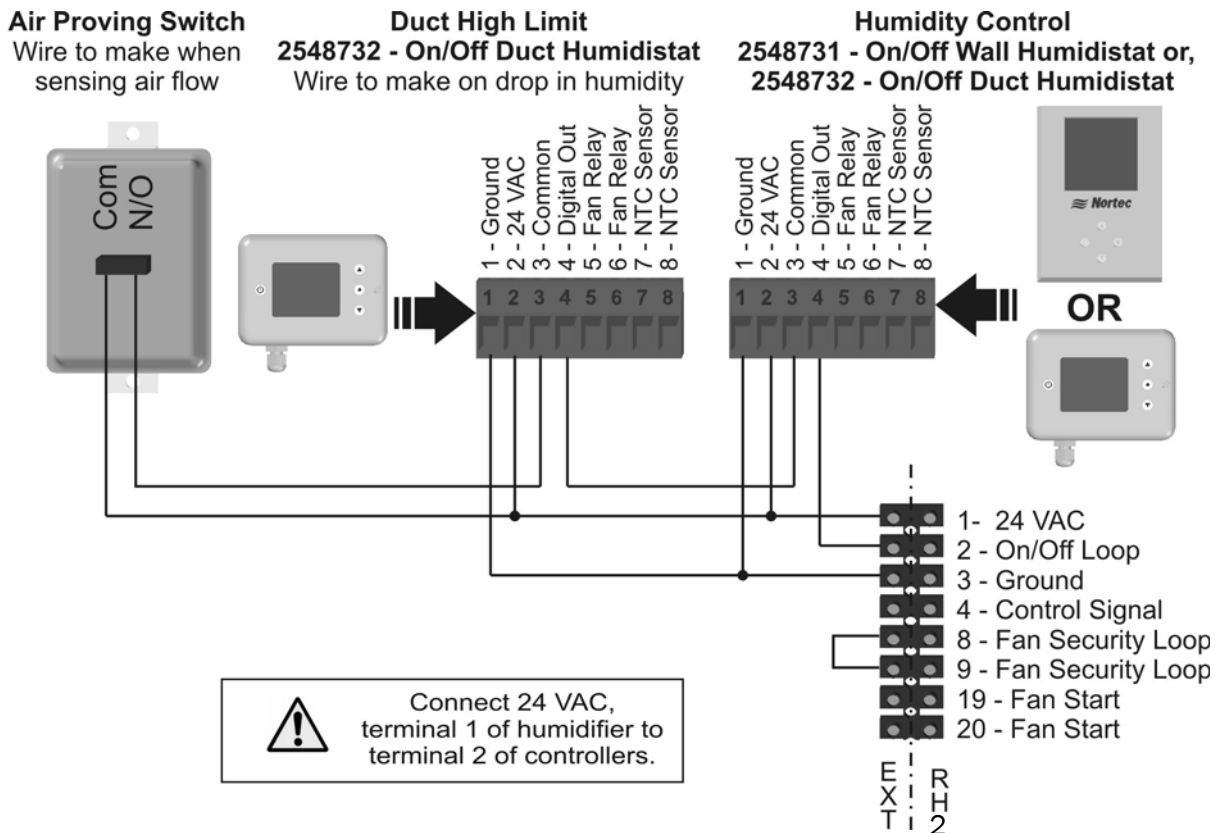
**Air Proving Switch**
Wire to make when sensing air flow

**Duct High Limit**
**2548732 - On/Off Duct Humidistat**
Wire to make on drop in humidity

**Humidity Control**
**2548731 - On/Off Wall Humidistat or,**
**2548732 - On/Off Duct Humidistat**

Com
N/O

1 - Ground
2 - 24 VAC
3 - Common
4 - Digital Out
5 - Fan Relay
6 - Fan Relay
7 - NTC Sensor
8 - NTC Sensor

1 2 3 4 5 6 7 8

1 - Ground
2 - 24 VAC
3 - Common
4 - Digital Out
5 - Fan Relay
6 - Fan Relay
7 - NTC Sensor
8 - NTC Sensor

1 2 3 4 5 6 7 8

Nortec

OR

1- 24 VAC
2 - On/Off Loop
3 - Ground
4 - Control Signal
8 - Fan Security Loop
9 - Fan Security Loop
19 - Fan Start
20 - Fan Start

Connect 24 VAC, terminal 1 of humidifier to terminal 2 of controllers.

EXT
RH2